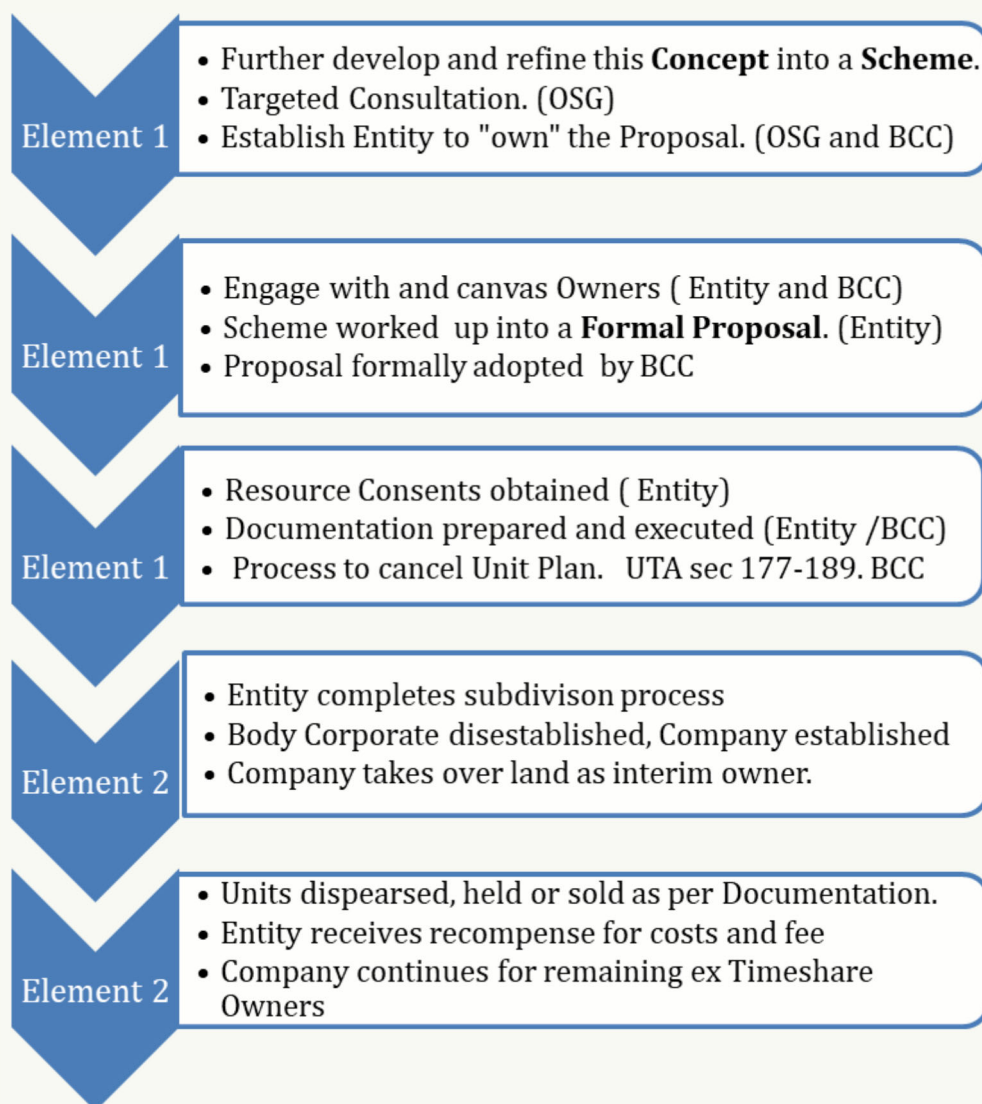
Element 1

- Further develop and refine this **Concept** into a **Scheme**.
- Targeted Consultation. (OSG)
- Establish Entity to "own" the Proposal. (OSG and BCC)

Element 1

- Engage with and canvas Owners ( Entity and BCC)
- Scheme worked up into a **Formal Proposal**. (Entity)
- Proposal formally adopted by BCC

Element 1

- Resource Consents obtained ( Entity)
- Documentation prepared and executed (Entity /BCC)
- Process to cancel Unit Plan. UTA sec 177-189. BCC

Element 2

- Entity completes subdivison process
- Body Corporate disestablished, Company established
- Company takes over land as interim owner.

Element 2

- Units dispearsed, held or sold as per Documentation.
- Entity receives recompense for costs and fee
- Company continues for remaining ex Timeshare Owners